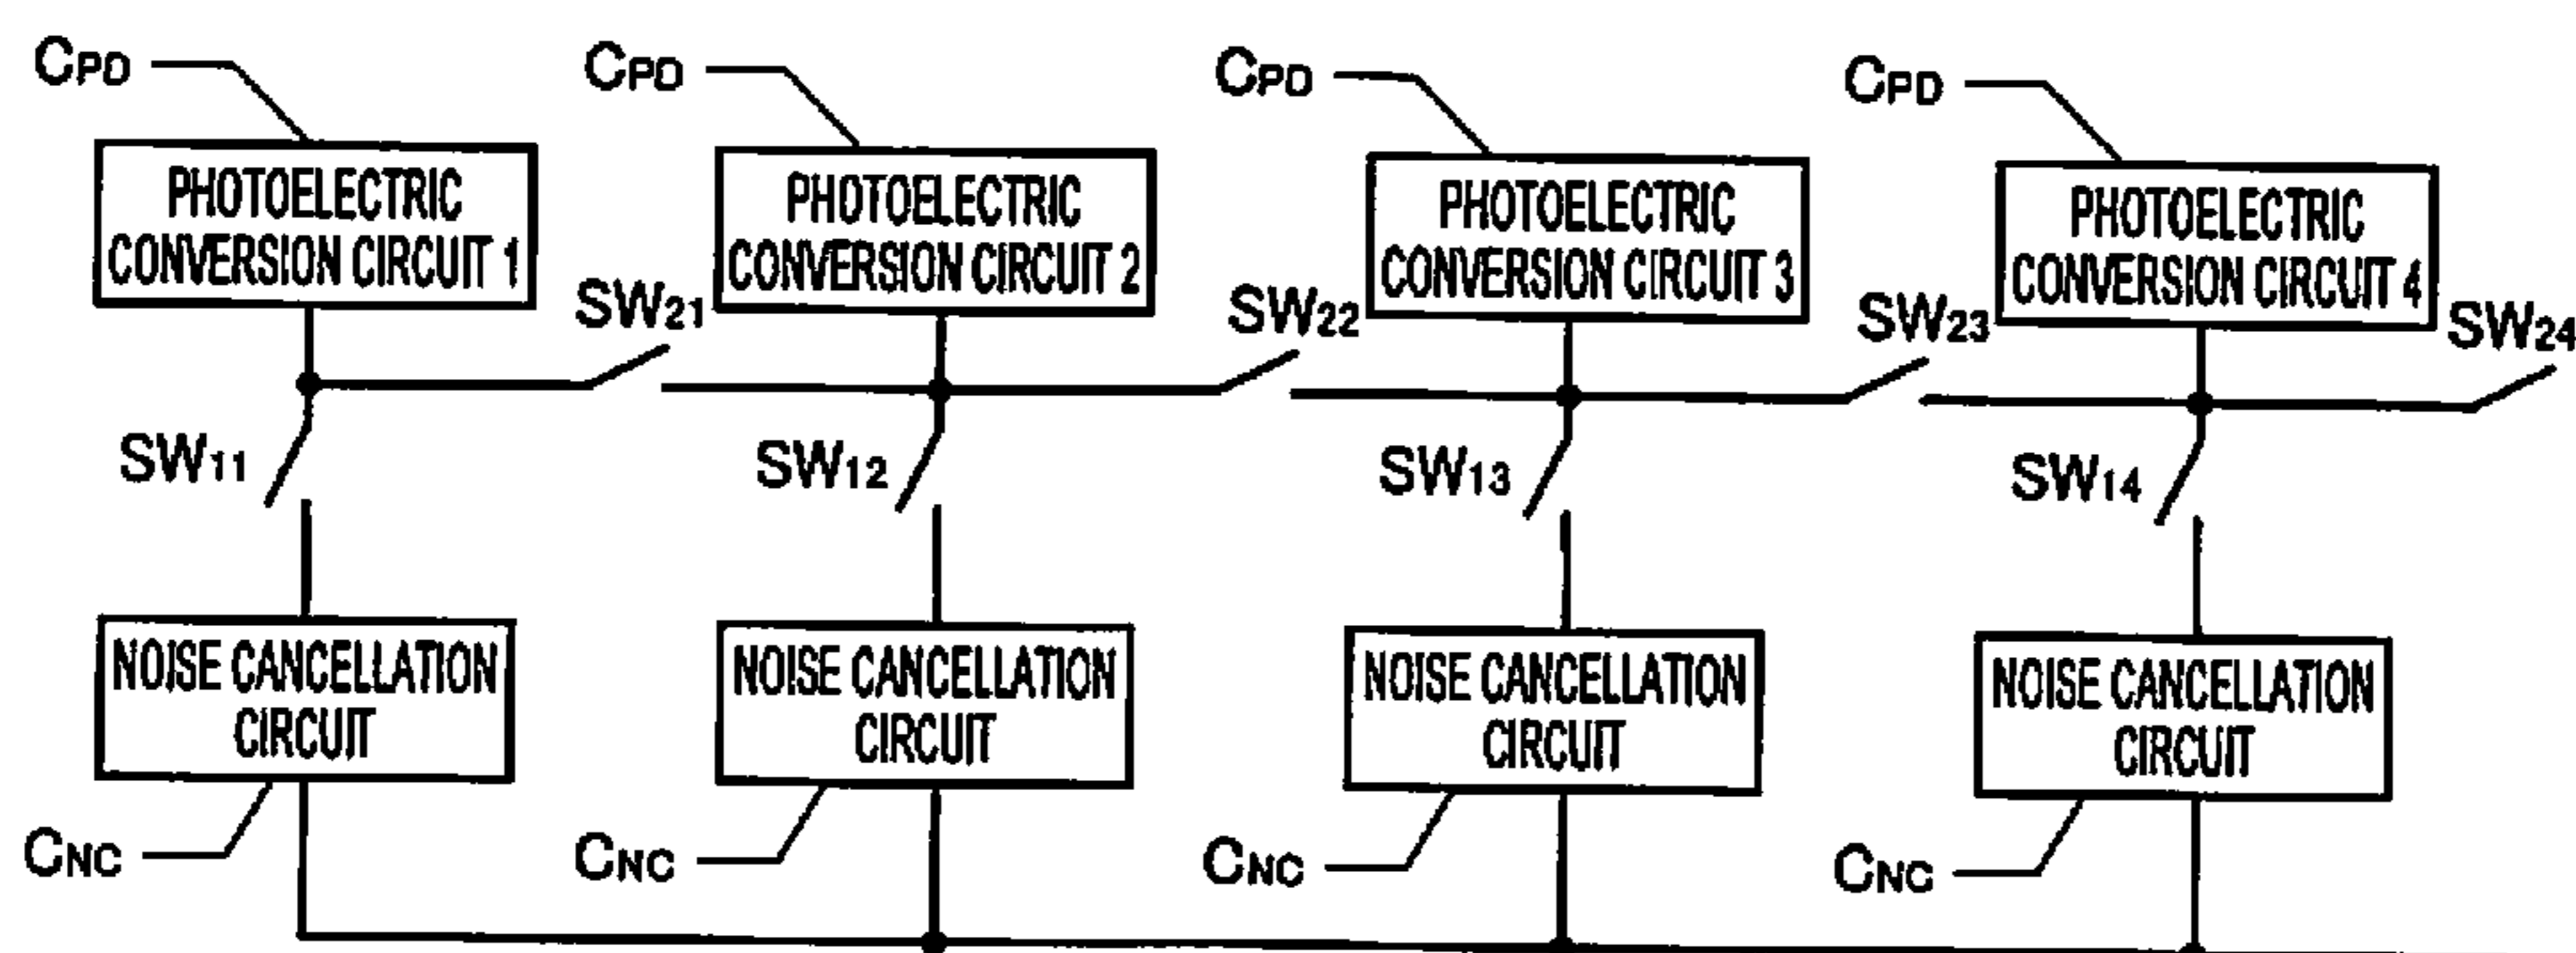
$C_{PD}$

PHOTOELECTRIC CONVERSION CIRCUIT 1

$C_{PD}$

PHOTOELECTRIC CONVERSION CIRCUIT 2

$C_{PD}$

PHOTOELECTRIC CONVERSION CIRCUIT 3

$C_{PD}$

PHOTOELECTRIC CONVERSION CIRCUIT 4

$SW_{21}$

$SW_{22}$

$SW_{23}$

$SW_{24}$

$SW_{11}$

$SW_{12}$

$SW_{13}$

$SW_{14}$

NOISE CANCELLATION CIRCUIT

NOISE CANCELLATION CIRCUIT

NOISE CANCELLATION CIRCUIT

NOISE CANCELLATION CIRCUIT

$C_{NC}$

$C_{NC}$

$C_{NC}$

$C_{NC}$